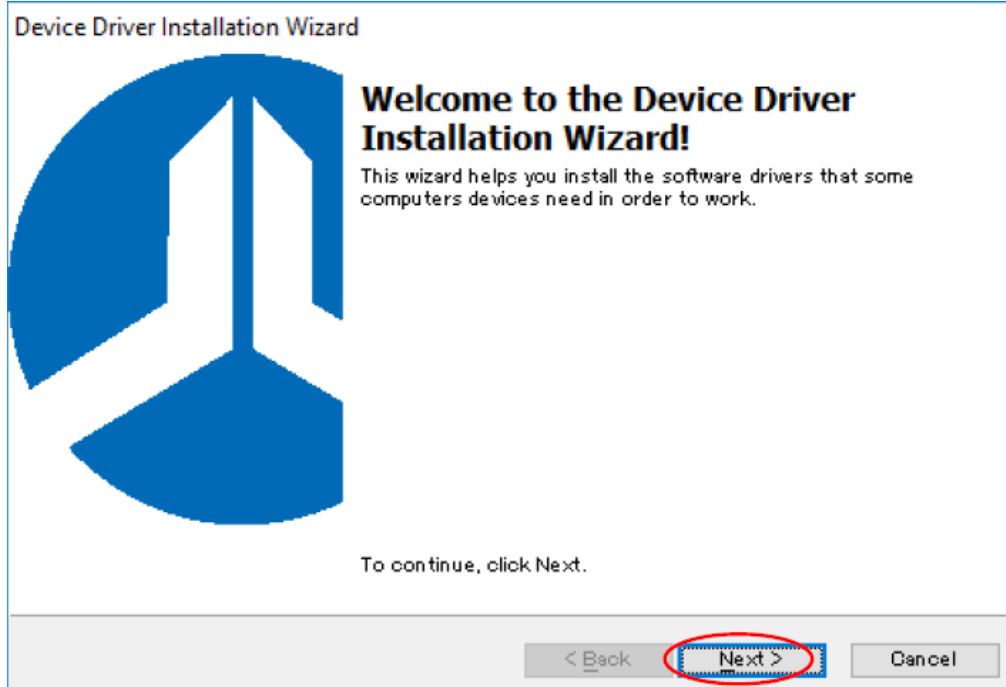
Device Driver Installation Wizard

Welcome to the Device Driver Installation Wizard!

This wizard helps you install the software drivers that some computers devices need in order to work.

To continue, click Next.

< Back

Next >

Cancel